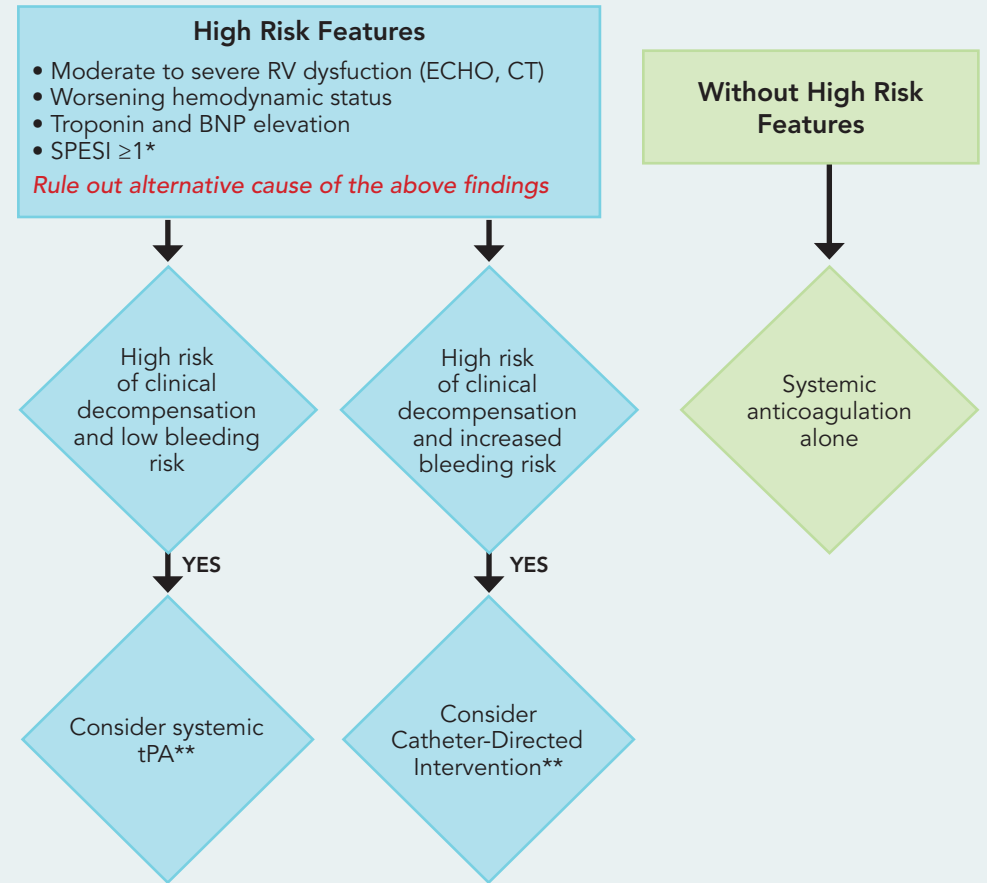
High Risk Features

• Moderate to severe RV dysfuction (ECHO, CT)
• Worsening hemodynamic status
• Troponin and BNP elevation
• SPESI $\geq 1$*

Rule out alternative cause of the above findings

Without High Risk Features

High risk of clinical decompensation and low bleeding risk

High risk of clinical decompensation and increased bleeding risk

Systemic anticoagulation alone

YES

YES

Consider systemic tPA**

Consider Catheter-Directed Intervention**